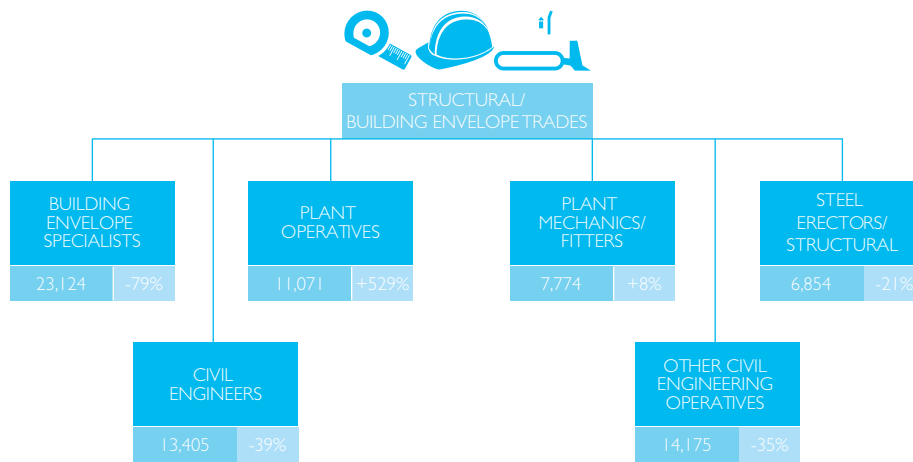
STRUCTURAL/
BUILDING ENVELOPE TRADES

BUILDING ENVELOPE SPECIALISTS
23,124 | -79%

PLANT OPERATIVES
11,071 | +529%

PLANT MECHANICS/ FITTERS
7,774 | +8%

STEEL ERECTORS/ STRUCTURAL
6,854 | -21%

CIVIL ENGINEERS
13,405 | -39%

OTHER CIVIL ENGINEERING OPERATIVES
14,175 | -35%